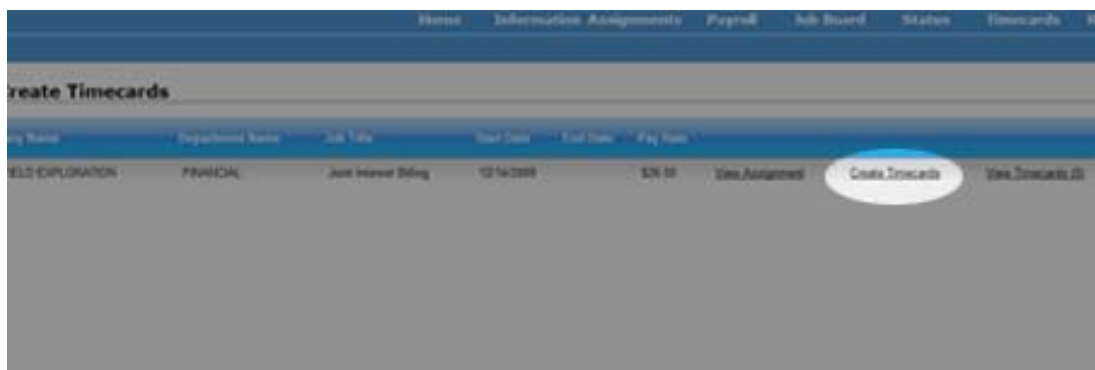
Home Information Assignments Payroll Job Board Status Timecards R

reate Timecards

| ny Name | Department Name | Job Title | Start Date | End Date | Pay Rate | | | |
|---|---|---|---|---|---|---|---|---|
| IELD EXPLORATION | FINANCIAL | Joint Interest Billing | 12/14/2009 | | $26.00 | View Assignment | Create Timecards | View Timecards (0) |